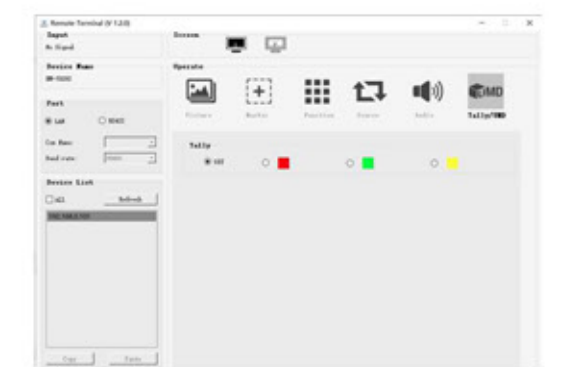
Remote Terminal (V 1.2.0)

Input
No Signal

Device Name
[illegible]

Port
LAN
RS422

Com Name:
Baud rate: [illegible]

Device List
All
Refresh

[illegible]

Copy
Paste

Screen

Operate

Picture
Marker
Function
Source
Audio
Tally/UMD

Tally

Off